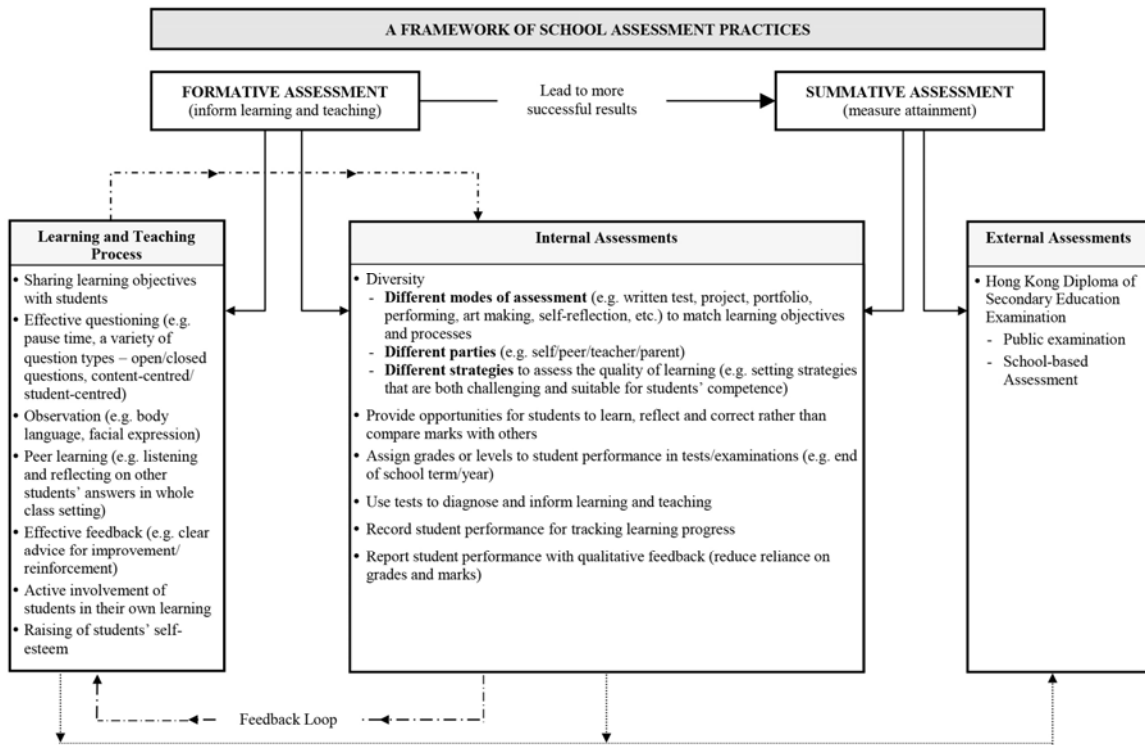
A FRAMEWORK OF SCHOOL ASSESSMENT PRACTICES

FORMATIVE ASSESSMENT
(inform learning and teaching)

Lead to more successful results

SUMMATIVE ASSESSMENT
(measure attainment)

Learning and Teaching Process

• Sharing learning objectives with students
• Effective questioning (e.g. pause time, a variety of question types – open/closed questions, content-centred/ student-centred)
• Observation (e.g. body language, facial expression)
• Peer learning (e.g. listening and reflecting on other students' answers in whole class setting)
• Effective feedback (e.g. clear advice for improvement/ reinforcement)
• Active involvement of students in their own learning
• Raising of students' self-esteem

Internal Assessments

• Diversity
- **Different modes of assessment** (e.g. written test, project, portfolio, performing, art making, self-reflection, etc.) to match learning objectives and processes
- **Different parties** (e.g. self/peer/teacher/parent)
- **Different strategies** to assess the quality of learning (e.g. setting strategies that are both challenging and suitable for students' competence)
• Provide opportunities for students to learn, reflect and correct rather than compare marks with others
• Assign grades or levels to student performance in tests/examinations (e.g. end of school term/year)
• Use tests to diagnose and inform learning and teaching
• Record student performance for tracking learning progress
• Report student performance with qualitative feedback (reduce reliance on grades and marks)

External Assessments

• Hong Kong Diploma of Secondary Education Examination
- Public examination
- School-based Assessment

Feedback Loop